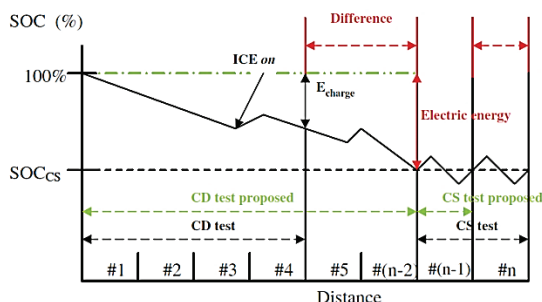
SOC (%)

Difference

ICE *on*

100%

$E_{charge}$

Electric energy

$SOC_{CS}$

CD test proposed

CS test proposed

CD test

CS test

| #1 | #2 | #3 | #4 | #5 | #(n-2) | #(n-1) | #n |
|---|---|---|---|---|---|---|---|

Distance